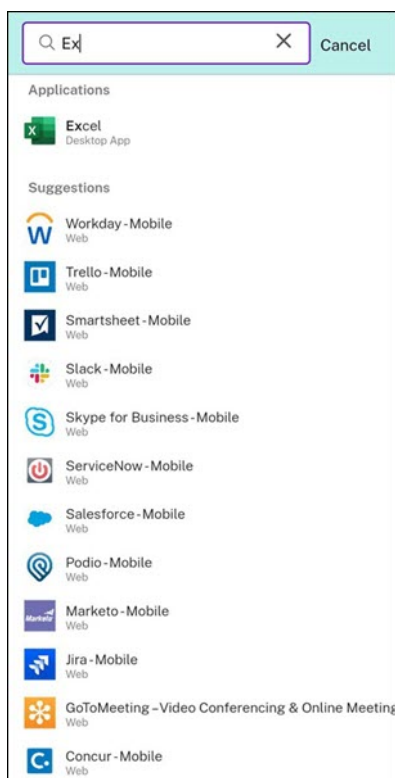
Ex

Cancel

Applications

Excel
Desktop App

Suggestions

Workday-Mobile
Web

Trello-Mobile
Web

Smartsheet-Mobile
Web

Slack-Mobile
Web

Skype for Business-Mobile
Web

ServiceNow-Mobile
Web

Salesforce-Mobile
Web

Podio-Mobile
Web

Marketo-Mobile
Web

Jira-Mobile
Web

GoToMeeting-Video Conferencing & Online Meeting
Web

Concur-Mobile
Web